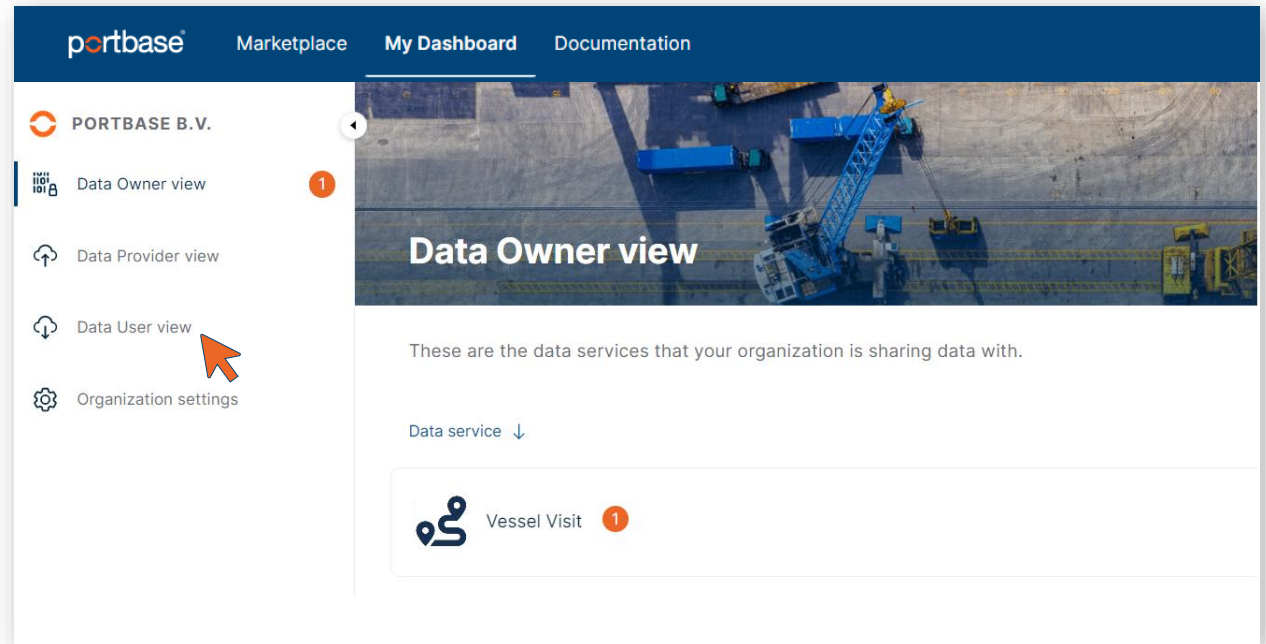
portbase Marketplace My Dashboard Documentation

PORTBASE B.V.

Data Owner view 1

Data Provider view

Data User view

Organization settings

Data Owner view

These are the data services that your organization is sharing data with.

Data service ↓

Vessel Visit 1